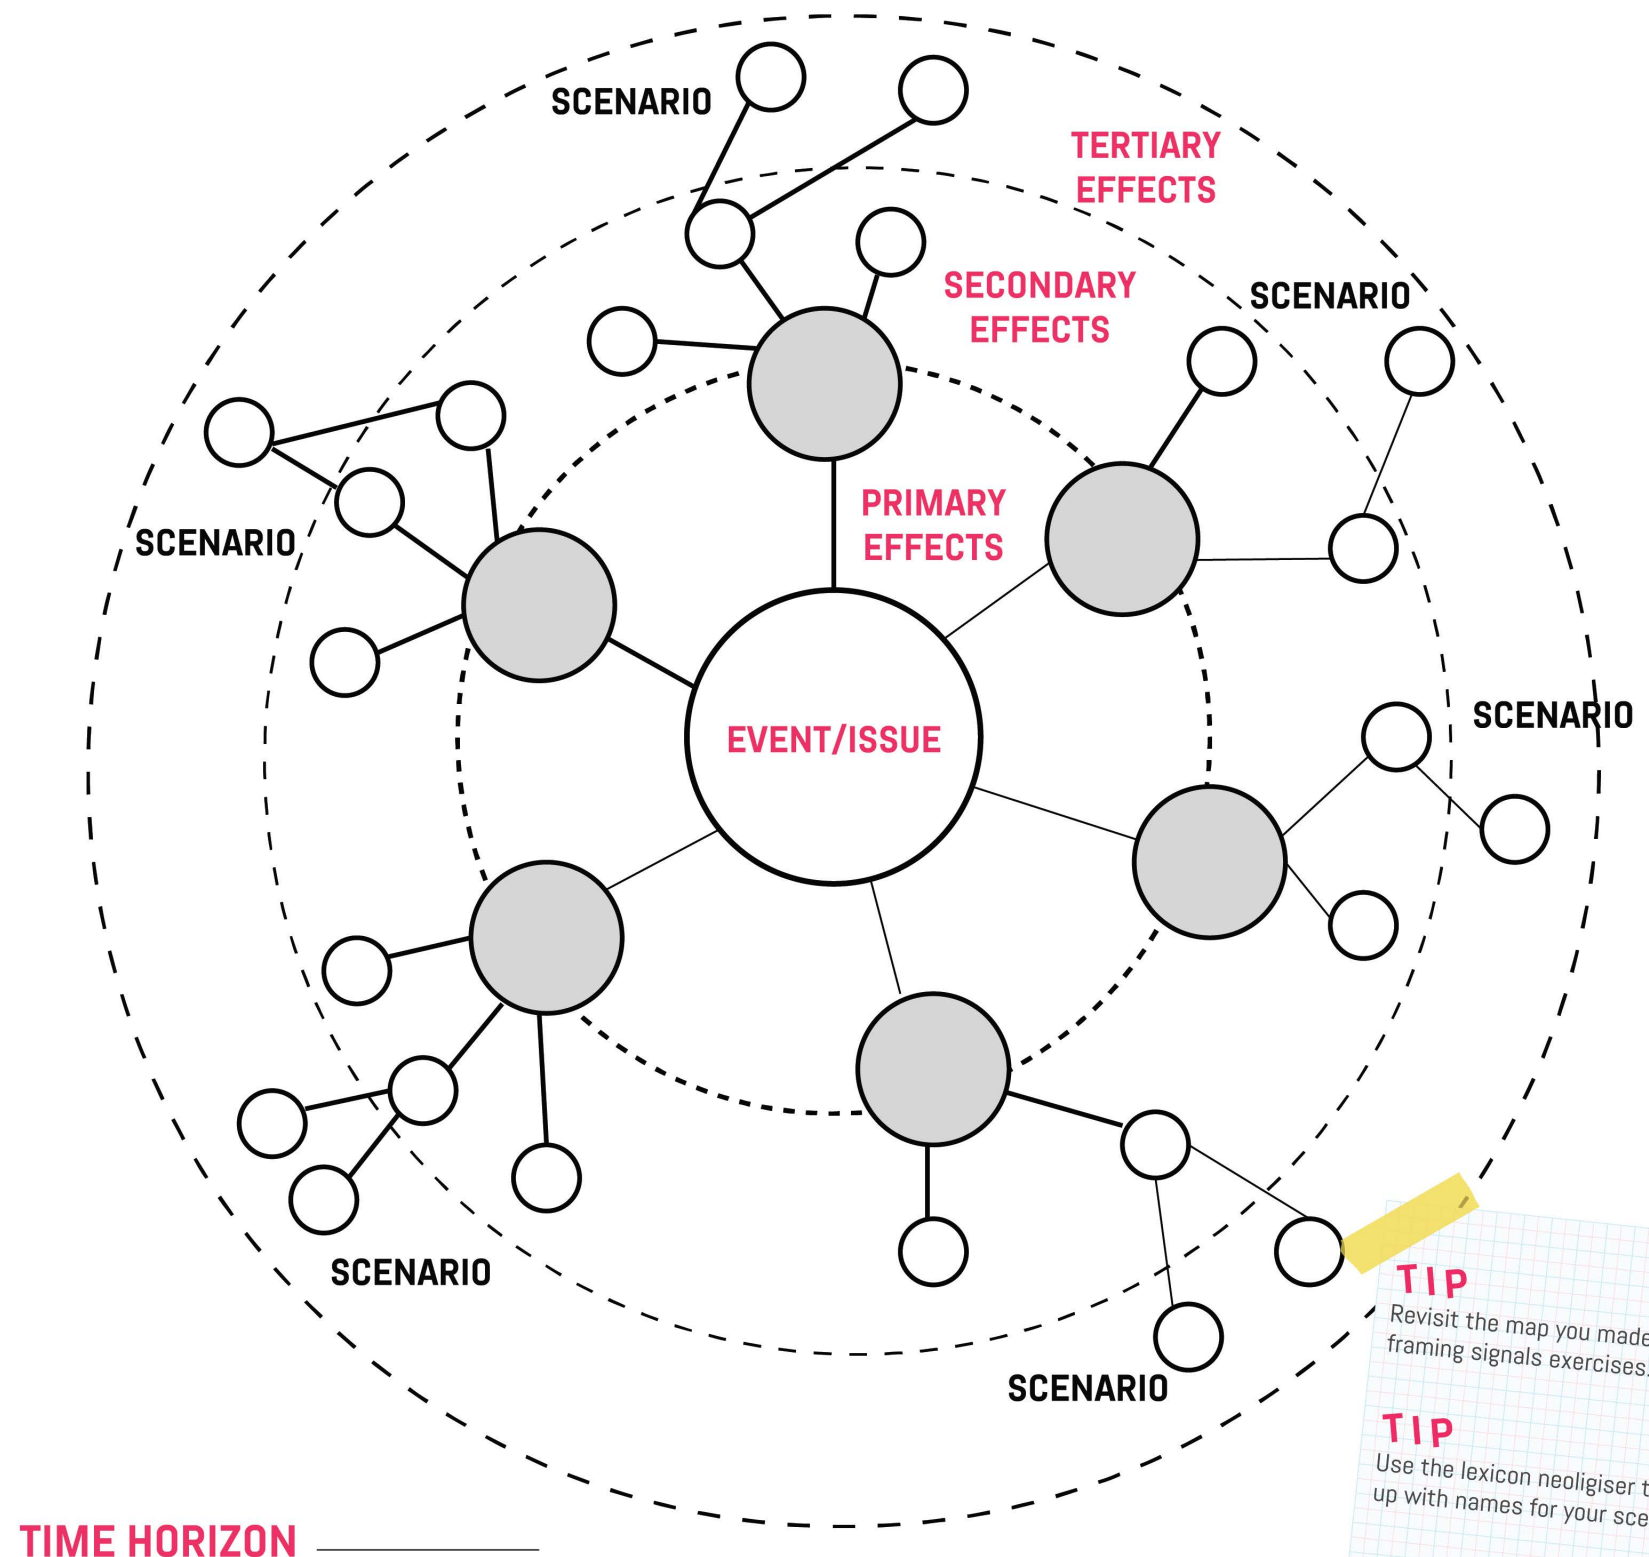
SCENARIO

TERTIARY EFFECTS

SECONDARY EFFECTS

SCENARIO

PRIMARY EFFECTS

SCENARIO

EVENT/ISSUE

SCENARIO

SCENARIO

SCENARIO

TIP
Revisit the map you made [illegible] framing signals exercises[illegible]

TIP
Use the lexicon neologiser t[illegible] up with names for your sce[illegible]

TIME HORIZON